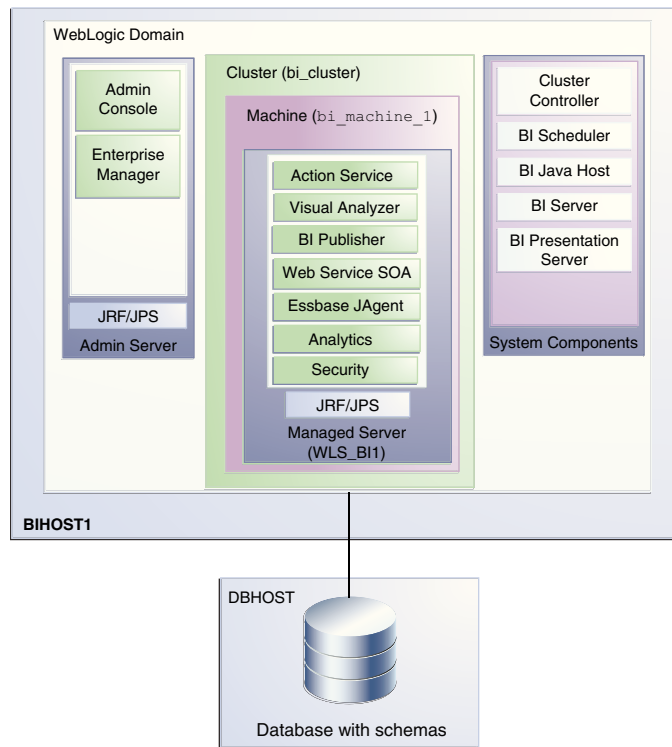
WebLogic Domain

Admin Console

Enterprise Manager

JRF/JPS

Admin Server

Cluster (bi_cluster)

Machine (bi_machine_1)

Action Service

Visual Analyzer

BI Publisher

Web Service SOA

Essbase JAgent

Analytics

Security

JRF/JPS

Managed Server (WLS_BI1)

Cluster Controller

BI Scheduler

BI Java Host

BI Server

BI Presentation Server

System Components

BIHOST1

DBHOST

Database with schemas